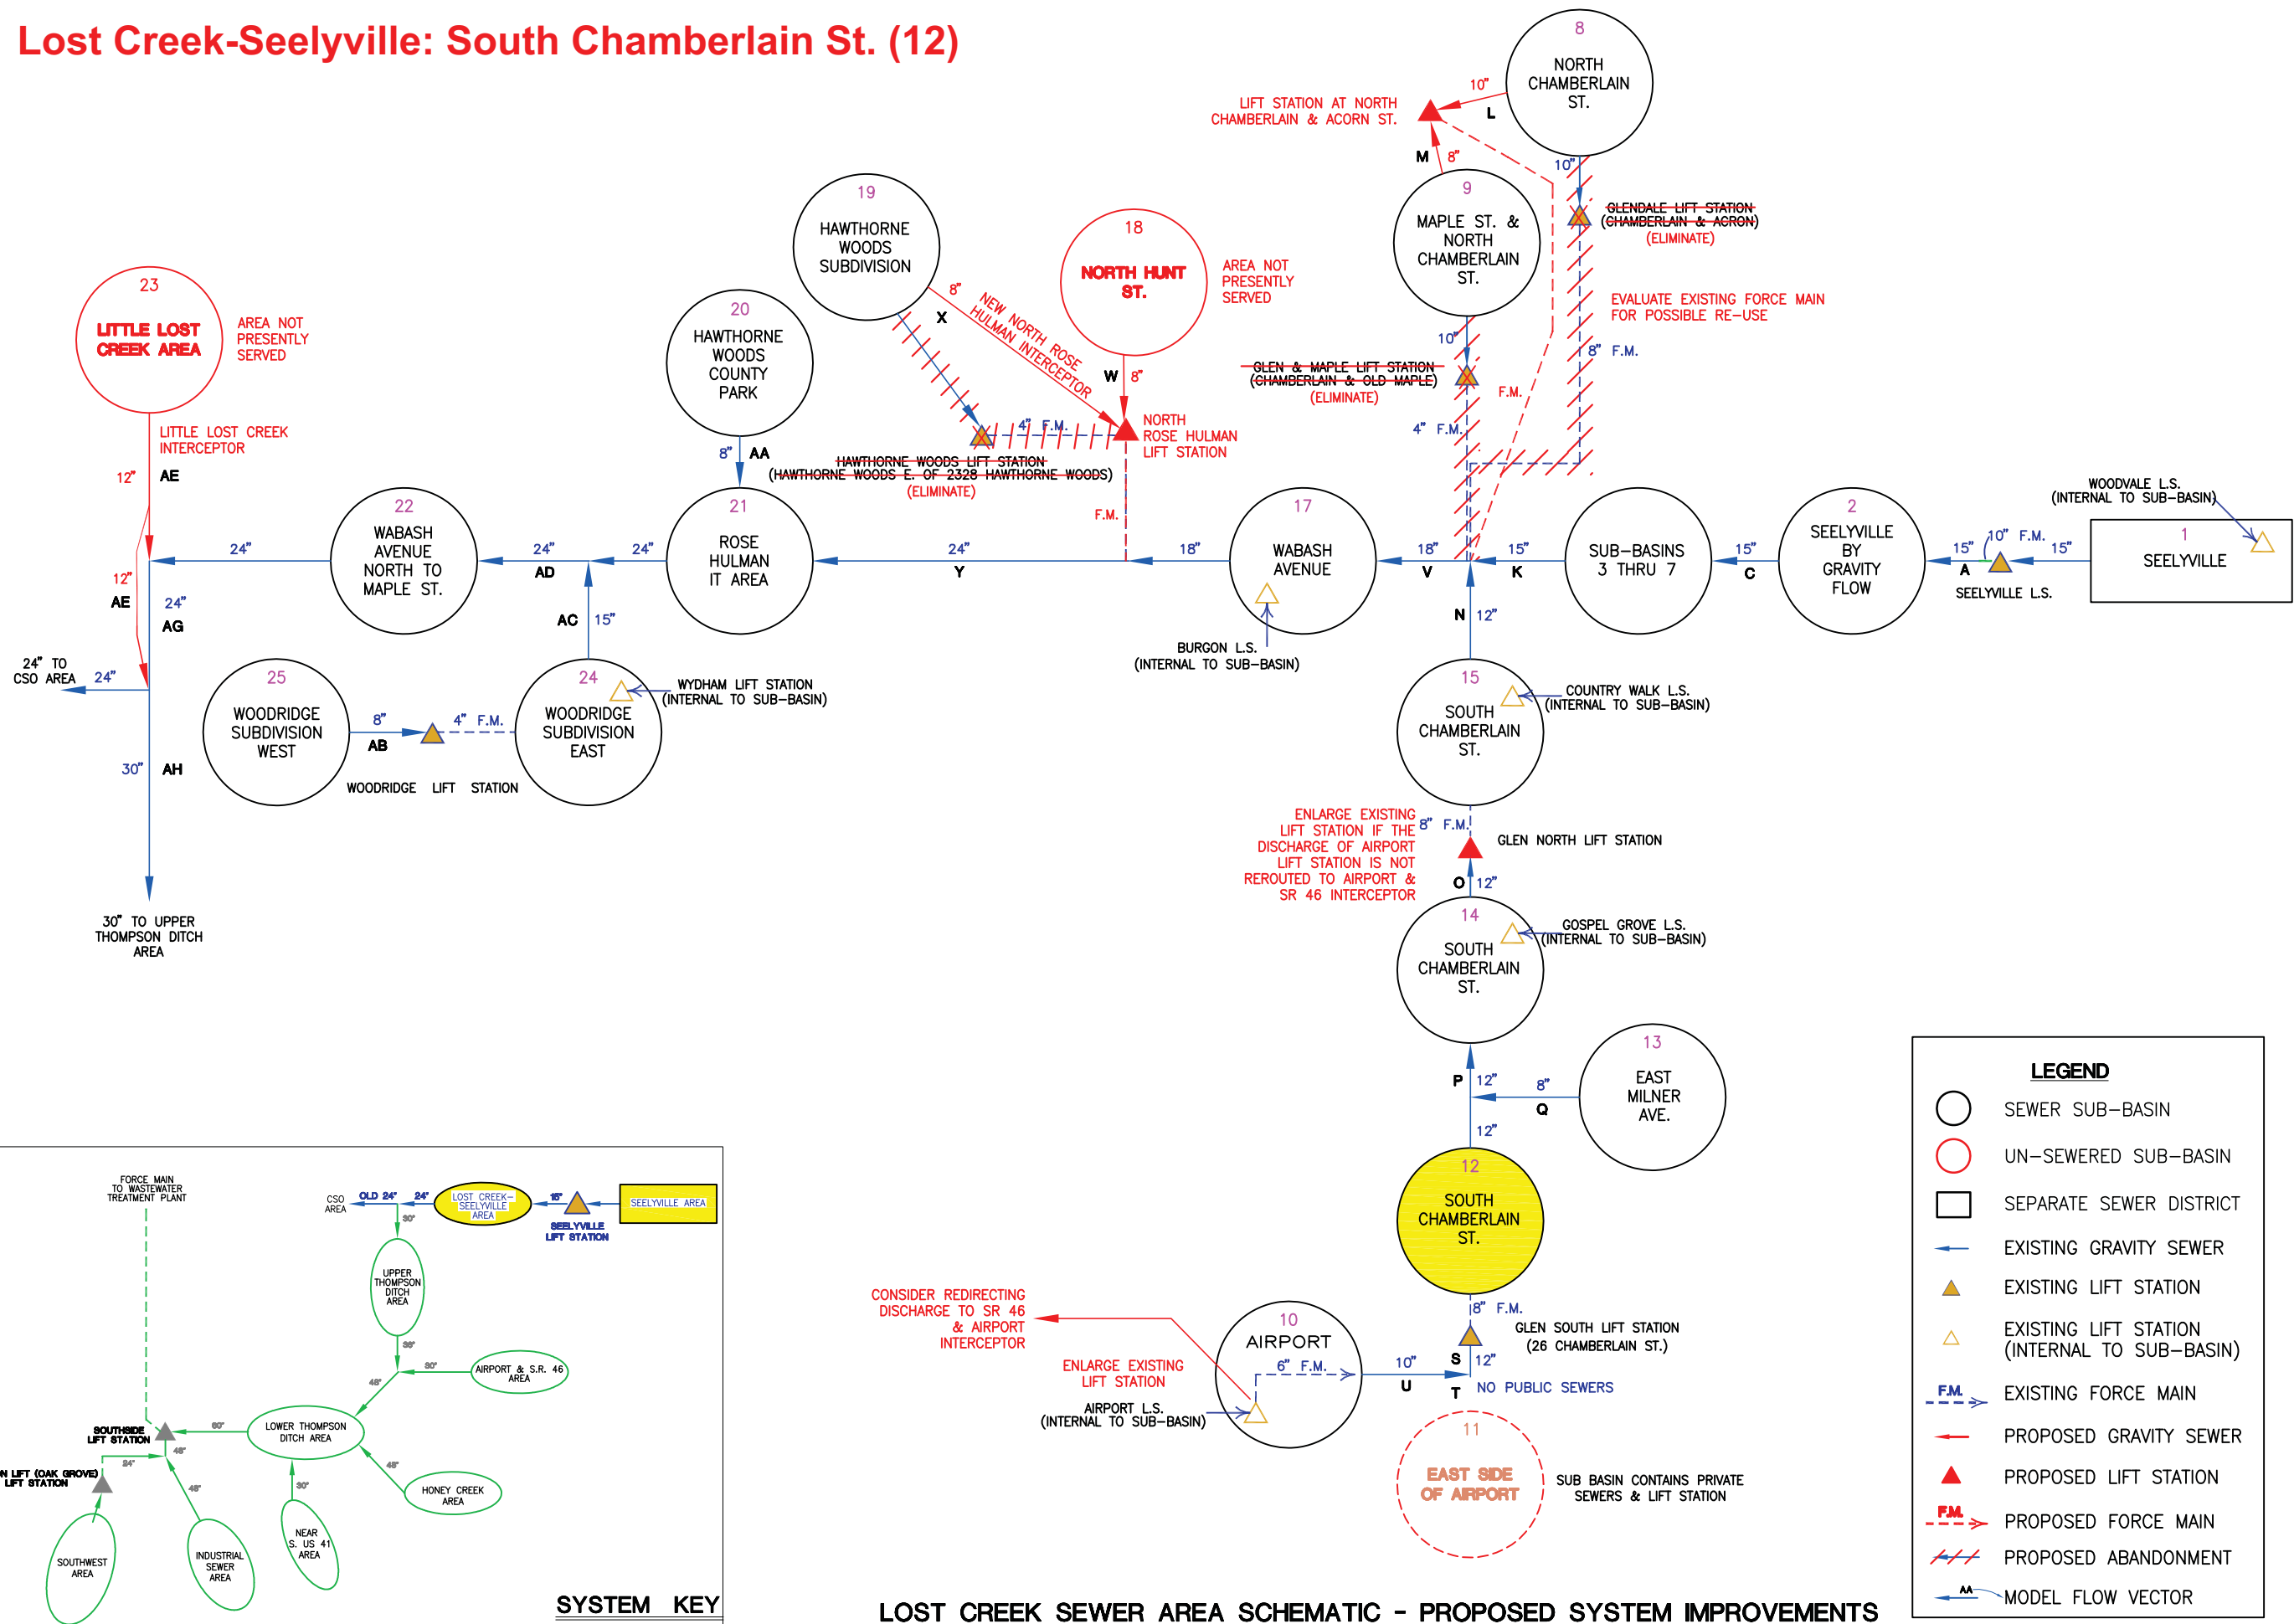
Lost Creek-Seelyville: South Chamberlain St. (12)

8
NORTH CHAMBERLAIN ST.

LIFT STATION AT NORTH CHAMBERLAIN & ACORN ST.
10"
L
M
8"
10"

9
MAPLE ST. & NORTH CHAMBERLAIN ST.

GLENDALE LIFT STATION (CHAMBERLAIN & ACRON) (ELIMINATE)

EVALUATE EXISTING FORCE MAIN FOR POSSIBLE RE-USE

8" F.M.

19
HAWTHORNE WOODS SUBDIVISION

18
NORTH HUNT ST.

AREA NOT PRESENTLY SERVED

23
LITTLE LOST CREEK AREA

AREA NOT PRESENTLY SERVED

20
HAWTHORNE WOODS COUNTY PARK

8"
X
NEW NORTH ROSE HULMAN INTERCEPTOR
W
8"
NORTH ROSE HULMAN LIFT STATION

10"
GLEN & MAPLE LIFT STATION (CHAMBERLAIN & OLD MAPLE) (ELIMINATE)
F.M.
4" F.M.

4" F.M.

LITTLE LOST CREEK INTERCEPTOR
12"
AE

8"
AA
HAWTHORNE WOODS LIFT STATION (HAWTHORNE WOODS E. OF 2328 HAWTHORNE WOODS) (ELIMINATE)
F.M.

WOODVALE L.S. (INTERNAL TO SUB-BASIN)

22
WABASH AVENUE NORTH TO MAPLE ST.

21
ROSE HULMAN IT AREA

17
WABASH AVENUE

SUB-BASINS 3 THRU 7

2
SEELYVILLE BY GRAVITY FLOW

1
SEELYVILLE

24"
24"
24"
AD
24"
Y
18"
18"
V
15"
K
15"
C
15"
10" F.M.
15"
A
SEELYVILLE L.S.

12"
AE
24"
AG
AC
15"
N
12"
BURGON L.S. (INTERNAL TO SUB-BASIN)

24" TO CSO AREA
24"

25
WOODRIDGE SUBDIVISION WEST
8"
AB
4" F.M.
24
WOODRIDGE SUBDIVISION EAST
WYDHAM LIFT STATION (INTERNAL TO SUB-BASIN)
WOODRIDGE LIFT STATION

15
SOUTH CHAMBERLAIN ST.
COUNTRY WALK L.S. (INTERNAL TO SUB-BASIN)

30"
AH

ENLARGE EXISTING LIFT STATION IF THE DISCHARGE OF AIRPORT LIFT STATION IS NOT REROUTED TO AIRPORT & SR 46 INTERCEPTOR
8" F.M.
GLEN NORTH LIFT STATION
O
12"

30" TO UPPER THOMPSON DITCH AREA

14
SOUTH CHAMBERLAIN ST.
GOSPEL GROVE L.S. (INTERNAL TO SUB-BASIN)

13
EAST MILNER AVE.
P
12"
8"
Q
12"

12
SOUTH CHAMBERLAIN ST.

LEGEND
SEWER SUB-BASIN
UN-SEWERED SUB-BASIN
SEPARATE SEWER DISTRICT
EXISTING GRAVITY SEWER
EXISTING LIFT STATION
EXISTING LIFT STATION (INTERNAL TO SUB-BASIN)
F.M.
EXISTING FORCE MAIN
PROPOSED GRAVITY SEWER
PROPOSED LIFT STATION
F.M.
PROPOSED FORCE MAIN
PROPOSED ABANDONMENT
AA
MODEL FLOW VECTOR

FORCE MAIN TO WASTEWATER TREATMENT PLANT
CSO AREA
OLD 24"
24"
LOST CREEK-SEELYVILLE AREA
15"
SEELYVILLE AREA
SEELYVILLE LIFT STATION
30"
UPPER THOMPSON DITCH AREA
36"
30"
AIRPORT & S.R. 46 AREA
48"
SOUTHSIDE LIFT STATION
60"
LOWER THOMPSON DITCH AREA
48"
N LIFT (OAK GROVE) LIFT STATION
24"
48"
30"
48"
HONEY CREEK AREA
SOUTHWEST AREA
INDUSTRIAL SEWER AREA
NEAR S. US 41 AREA
SYSTEM KEY

CONSIDER REDIRECTING DISCHARGE TO SR 46 & AIRPORT INTERCEPTOR

10
AIRPORT
ENLARGE EXISTING LIFT STATION
6" F.M.
AIRPORT L.S. (INTERNAL TO SUB-BASIN)
10"
U
8" F.M.
GLEN SOUTH LIFT STATION (26 CHAMBERLAIN ST.)
S
12"
T
NO PUBLIC SEWERS

11
EAST SIDE OF AIRPORT
SUB BASIN CONTAINS PRIVATE SEWERS & LIFT STATION

LOST CREEK SEWER AREA SCHEMATIC - PROPOSED SYSTEM IMPROVEMENTS